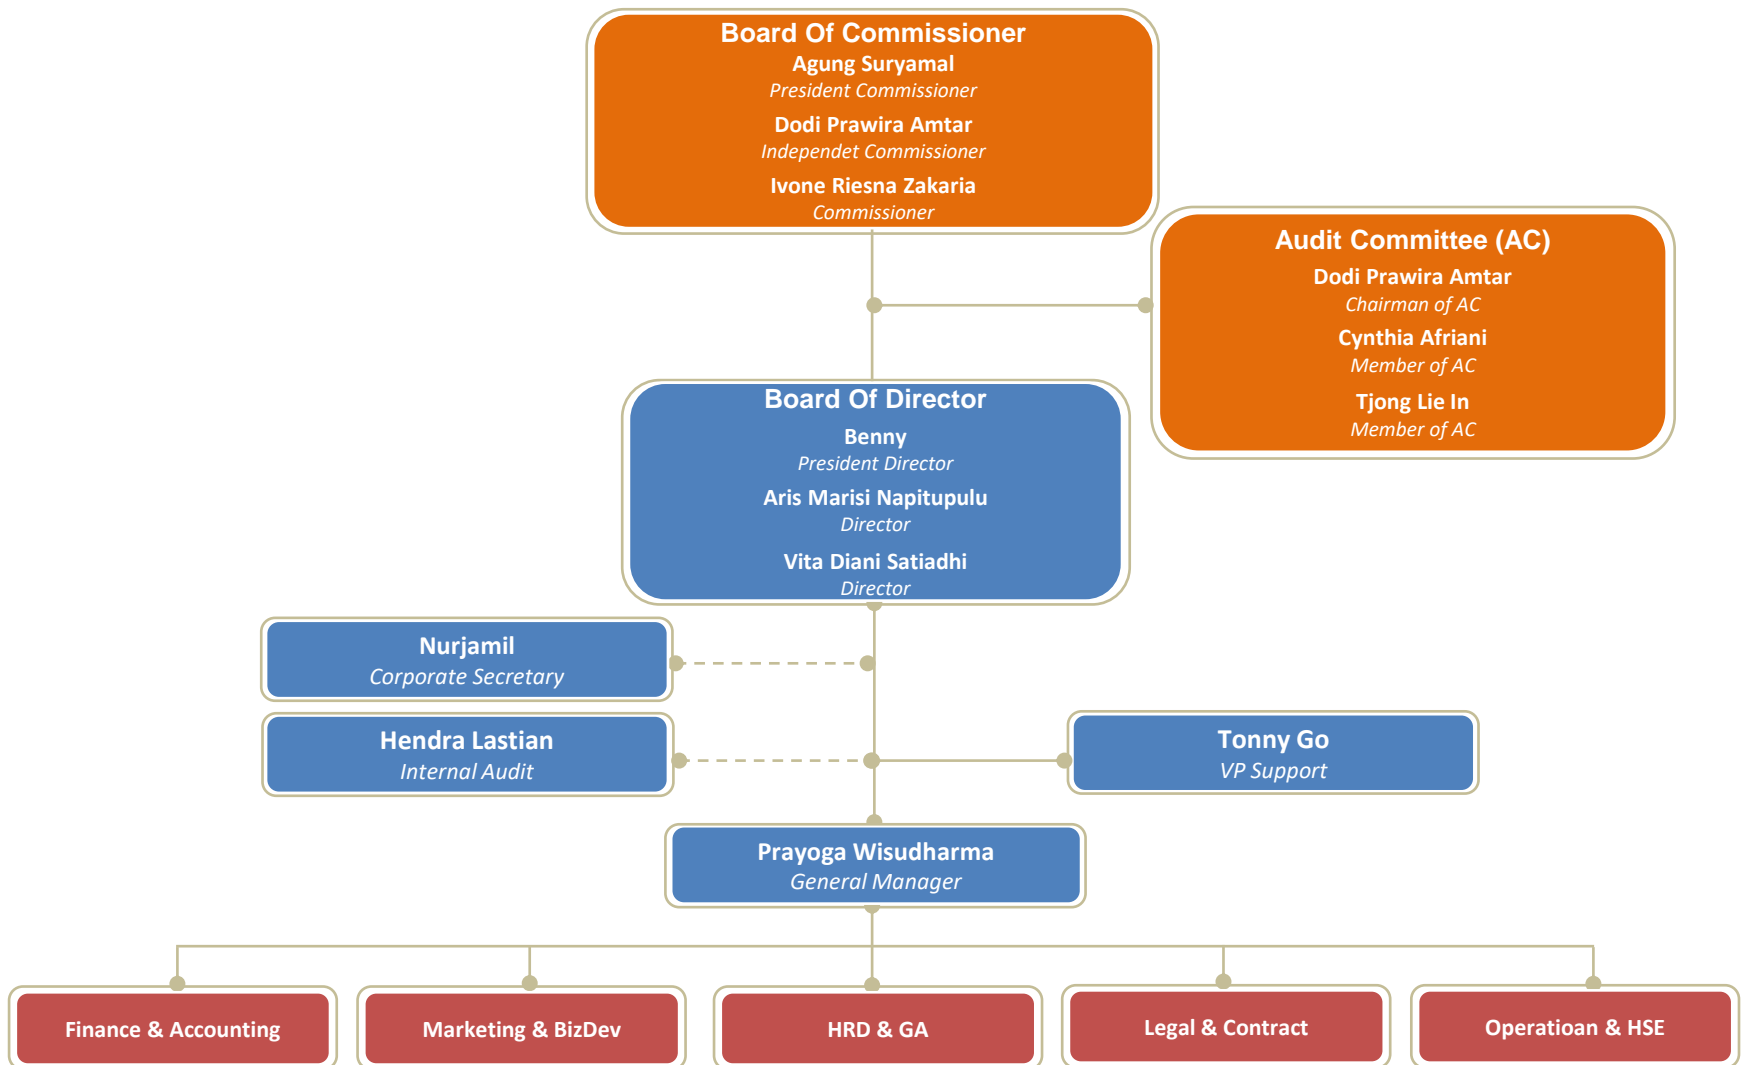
Board Of Commissioner
Agung Suryamal
President Commissioner
Dodi Prawira Amtar
Independet Commissioner
Ivone Riesna Zakaria
Commissioner

Audit Committee (AC)
Dodi Prawira Amtar
Chairman of AC
Cynthia Afriani
Member of AC
Tjong Lie In
Member of AC

Board Of Director
Benny
President Director
Aris Marisi Napitupulu
Director
Vita Diani Satiadhi
Director

Nurjamil
Corporate Secretary

Hendra Lastian
Internal Audit

Tonny Go
VP Support

Prayoga Wisudharma
General Manager

Finance & Accounting

Marketing & BizDev

HRD & GA

Legal & Contract

Operatioan & HSE